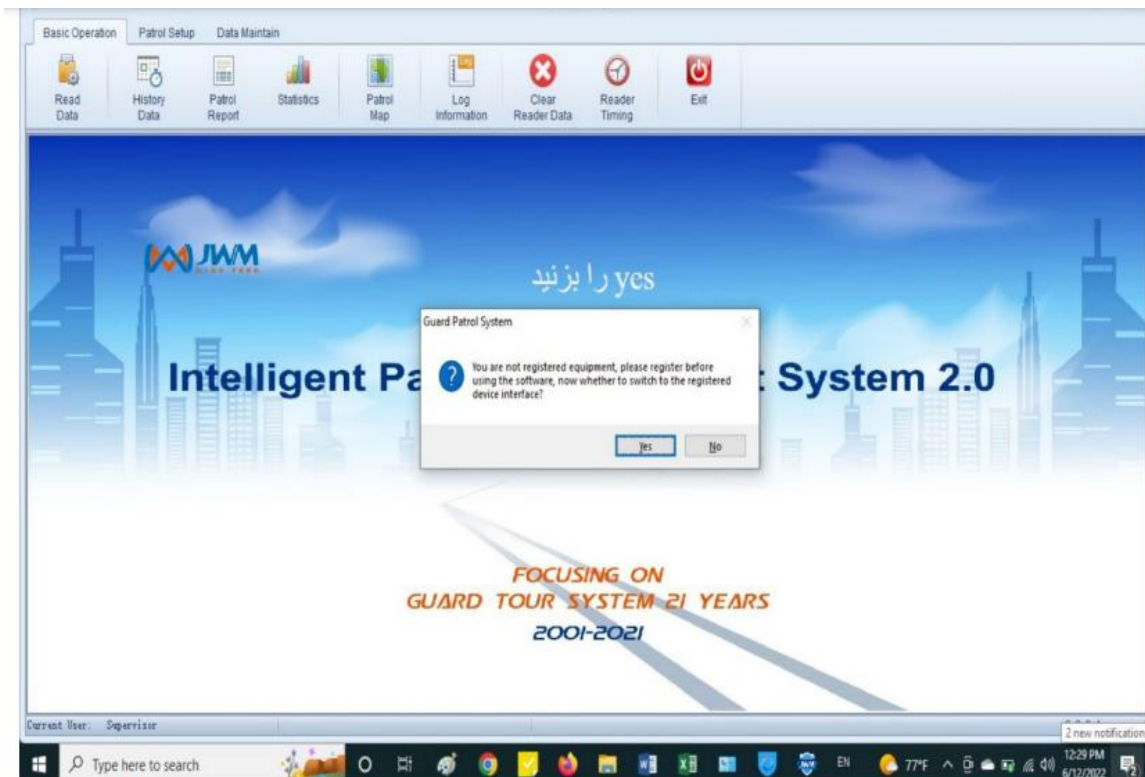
Basic Operation Patrol Setup Data Maintain

Read Data History Data Patrol Report Statistics Patrol Map Log Information Clear Reader Data Reader Timing Exit

JWM

yes را بزنید

Intelligent Pa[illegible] System 2.0

Guard Patrol System

You are not registered equipment, please register before using the software, now whether to switch to the registered device interface?

Yes No

FOCUSING ON
GUARD TOUR SYSTEM 21 YEARS
2001-2021

Current User: Supervisor

2 new notification

Type here to search

EN 77°F 12:29 PM 6/12/2022